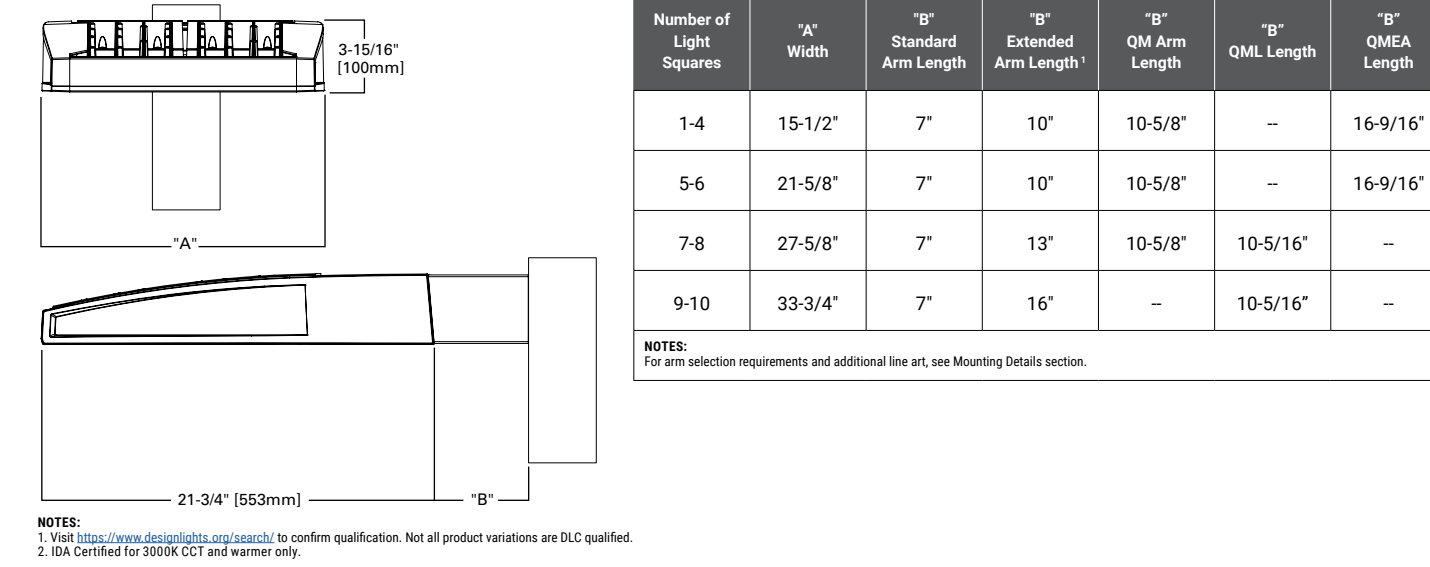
3-15/16" [100mm]

"A"

21-3/4" [553mm]

"B"

| Number of Light Squares | "A" Width | "B" Standard Arm Length | "B" Extended Arm Length$^1$ | "B" QM Arm Length | "B" QML Length | "B" QMEA Length |
|---|---|---|---|---|---|---|
| 1-4 | 15-1/2" | 7" | 10" | 10-5/8" | -- | 16-9/16" |
| 5-6 | 21-5/8" | 7" | 10" | 10-5/8" | -- | 16-9/16" |
| 7-8 | 27-5/8" | 7" | 13" | 10-5/8" | 10-5/16" | -- |
| 9-10 | 33-3/4" | 7" | 16" | -- | 10-5/16" | -- |

NOTES:
For arm selection requirements and additional line art, see Mounting Details section.

NOTES:
1. Visit https://www.designlights.org/search/ to confirm qualification. Not all product variations are DLC qualified.
2. IDA Certified for 3000K CCT and warmer only.